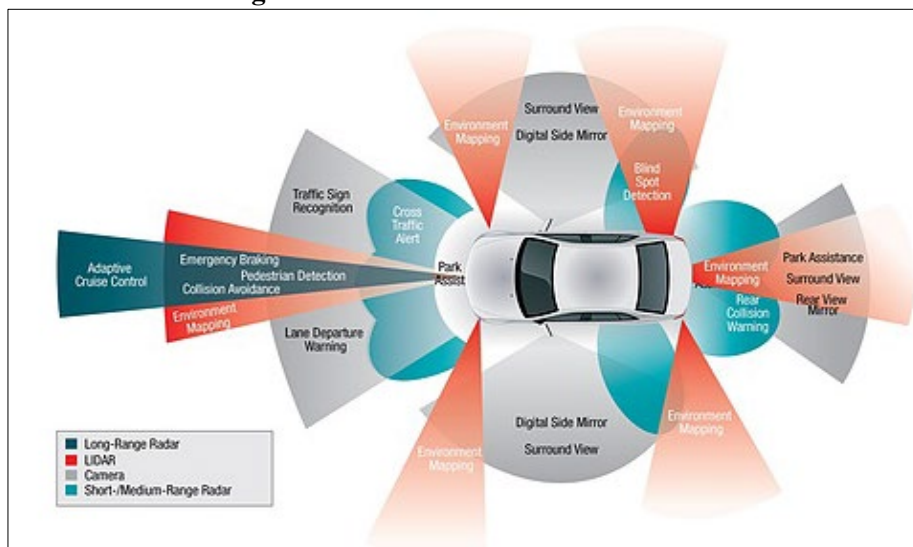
Surround View
Digital Side Mirror
Environment Mapping
Environment Mapping
Blind Spot Detection
Traffic Sign Recognition
Cross Traffic Alert
Adaptive Cruise Control
Emergency Braking
Pedestrian Detection
Collision Avoidance
Environment Mapping
Park Assist
Lane Departure Warning
Environment Mapping
Park Assistance
Surround View
Rear View Mirror
Rear Collision Warning
Digital Side Mirror
Surround View
Environment Mapping
Environment Mapping
Long-Range Radar
LIDAR
Camera
Short-/Medium-Range Radar